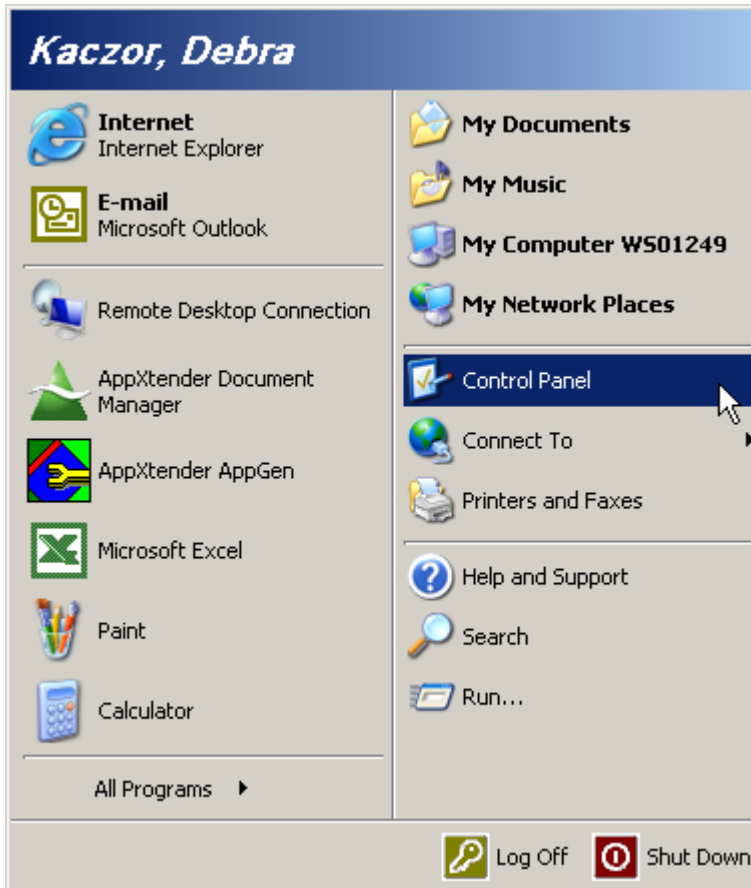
Kaczor, Debra

Internet
Internet Explorer

E-mail
Microsoft Outlook

Remote Desktop Connection

AppXtender Document Manager

AppXtender AppGen

Microsoft Excel

Paint

Calculator

All Programs

My Documents

My Music

My Computer WS01249

My Network Places

Control Panel

Connect To

Printers and Faxes

Help and Support

Search

Run...

Log Off

Shut Down